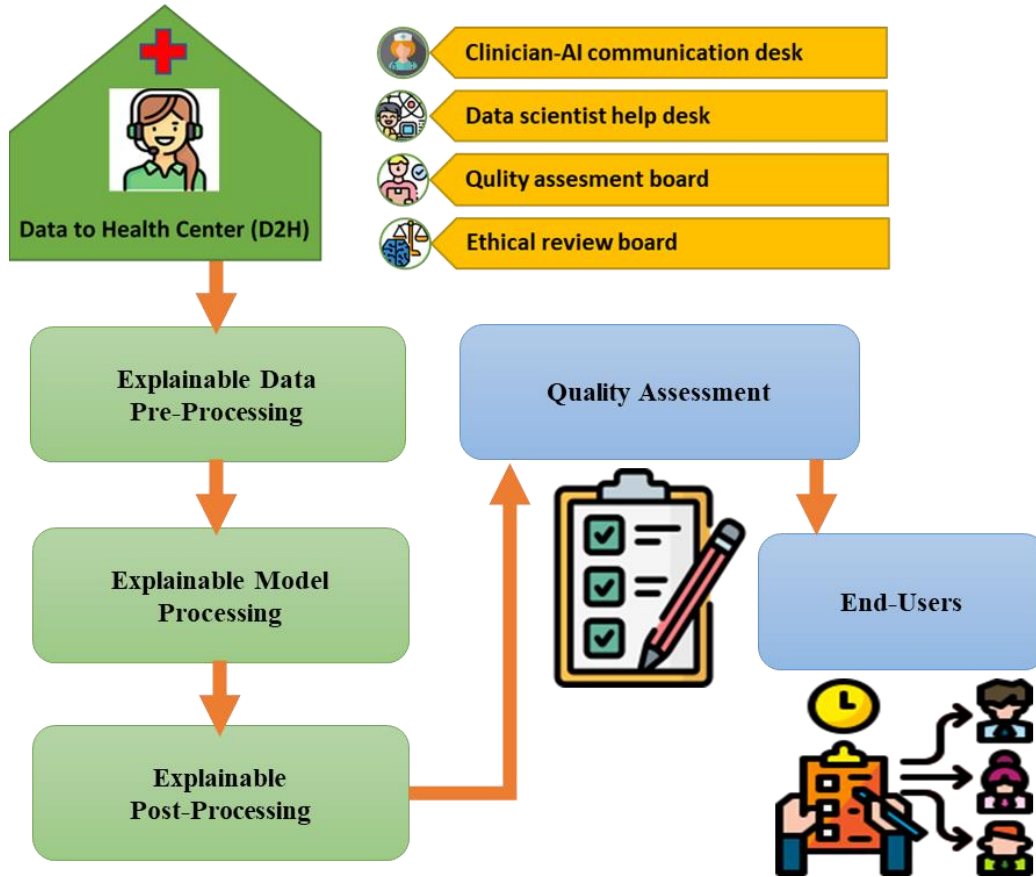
Data to Health Center (D2H)

Clinician-AI communication desk

Data scientist help desk

Qulity assesment board

Ethical review board

Explainable Data Pre-Processing

Explainable Model Processing

Explainable Post-Processing

Quality Assessment

End-Users